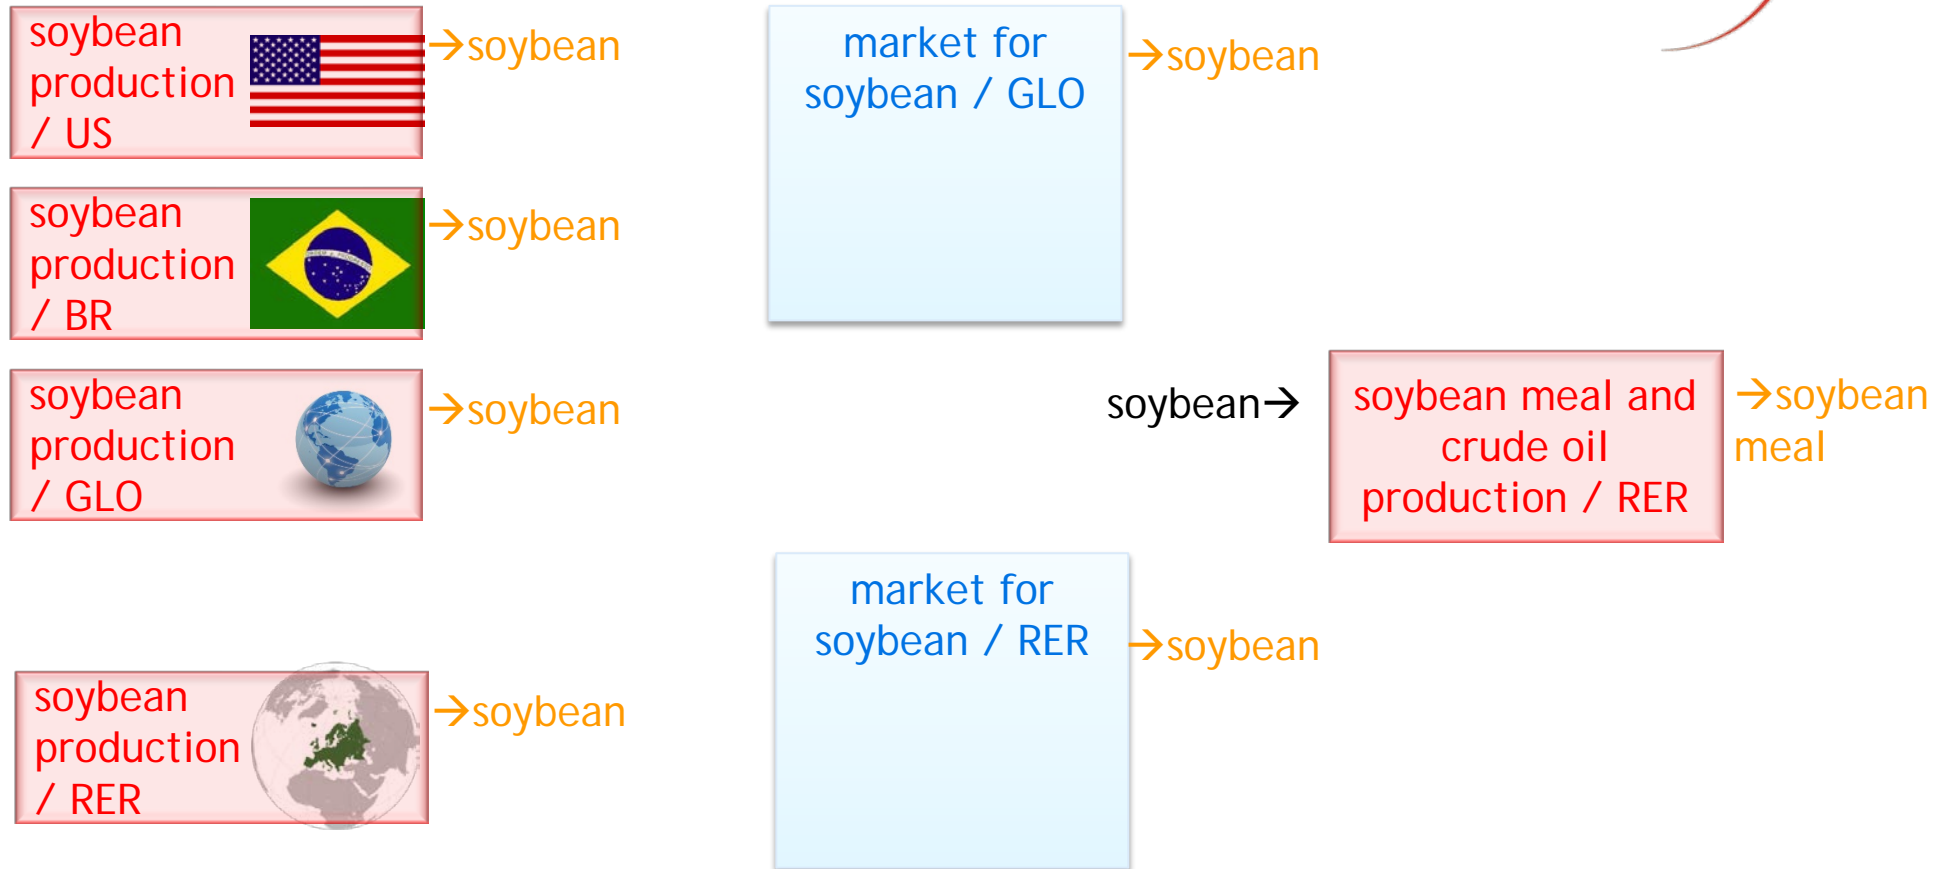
soybean production / US

→soybean

soybean production / BR

→soybean

soybean production / GLO

→soybean

soybean production / RER

→soybean

market for soybean / GLO

→soybean

soybean→

soybean meal and crude oil production / RER

→soybean meal

market for soybean / RER

→soybean